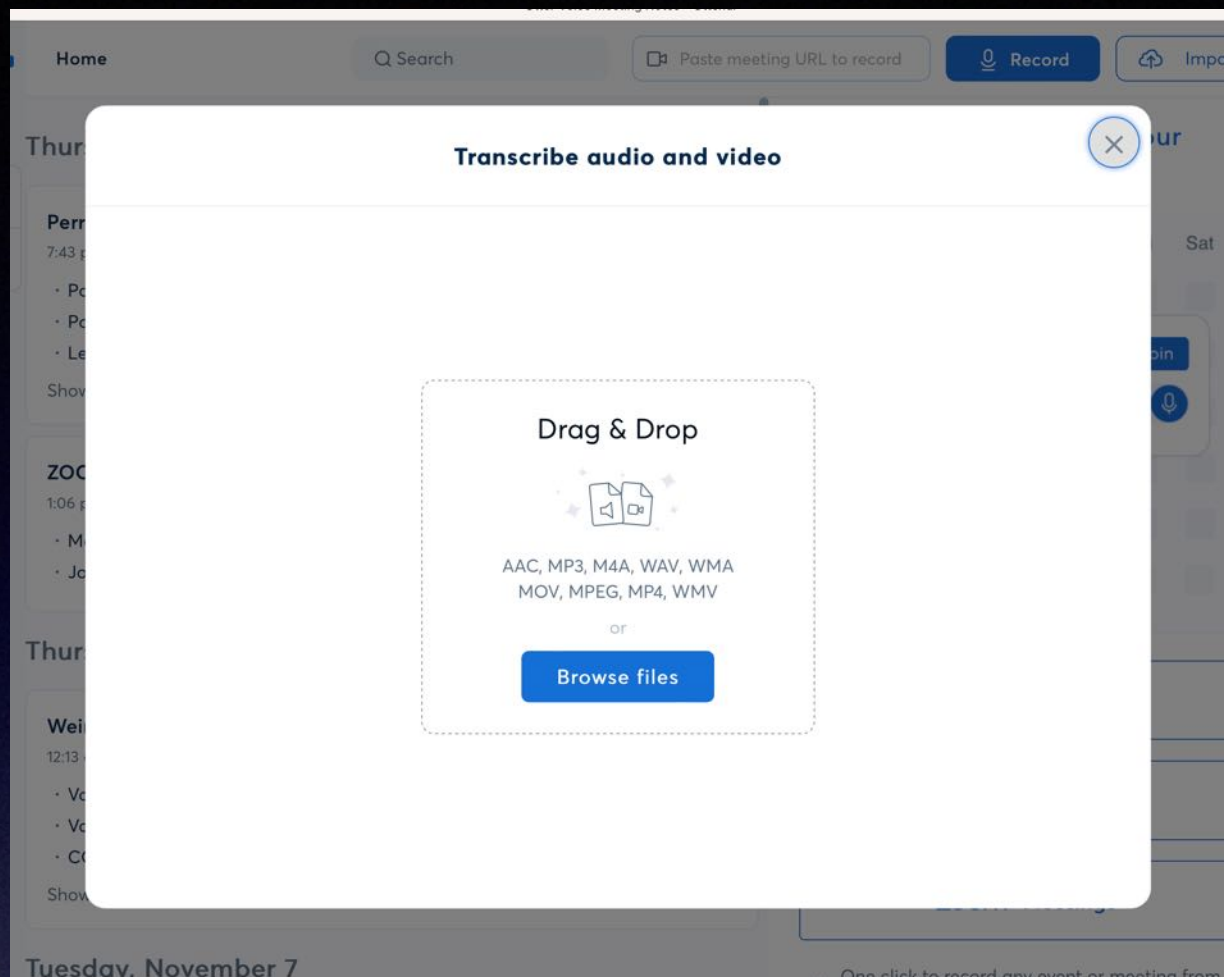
Home

Search

Paste meeting URL to record

Record

Impo

Thur

Perr
7:43

· Po
· Po
· Le
Show

ZOC
1:06

· M
· Jo

Thur

Wei
12:13

· Vo
· Vo
· CO
Show

Tuesday, November 7

ur

Sat

oin

Transcribe audio and video

Drag & Drop

AAC, MP3, M4A, WAV, WMA
MOV, MPEG, MP4, WMV

or

Browse files

One click to record any event or meeting from